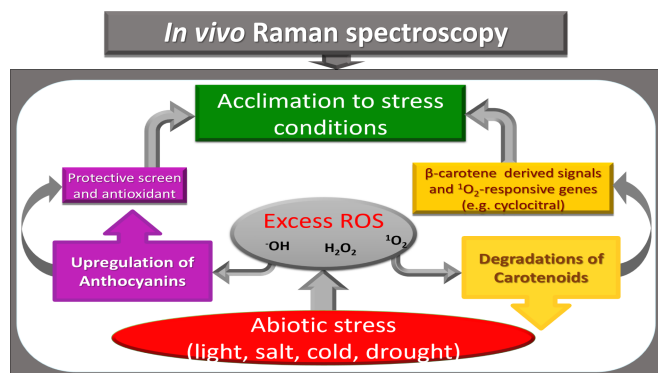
In vivo Raman spectroscopy

Acclimation to stress conditions

Protective screen and antioxidant

β-carotene derived signals and $^1O_2$-responsive genes (e.g. cyclocitral)

Excess ROS

$^{\cdot}OH$ $H_2O_2$ $^1O_2$

Upregulation of Anthocyanins

Degradations of Carotenoids

Abiotic stress (light, salt, cold, drought)